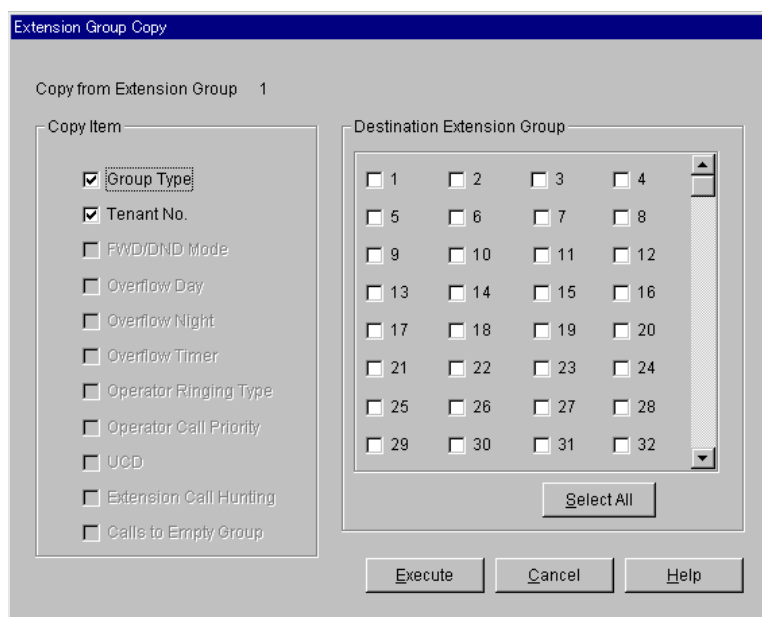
Extension Group Copy

Copy from Extension Group 1

Copy Item

Group Type
Tenant No.
FWD/DND Mode
Overflow Day
Overflow Night
Overflow Timer
Operator Ringing Type
Operator Call Priority
UCD
Extension Call Hunting
Calls to Empty Group

Destination Extension Group

| | | | |
|---|---|---|---|
| 1 | 2 | 3 | 4 |
| 5 | 6 | 7 | 8 |
| 9 | 10 | 11 | 12 |
| 13 | 14 | 15 | 16 |
| 17 | 18 | 19 | 20 |
| 21 | 22 | 23 | 24 |
| 25 | 26 | 27 | 28 |
| 29 | 30 | 31 | 32 |

Select All

Execute
Cancel
Help